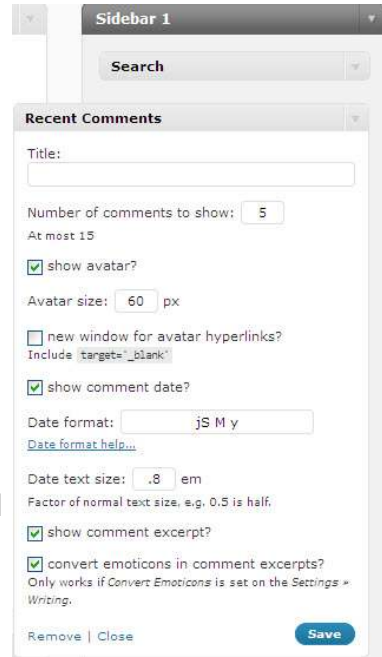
Sidebar 1

Search

Recent Comments

Title:

Number of comments to show: 5

At most 15

show avatar?

Avatar size: 60 px

new window for avatar hyperlinks?

Include target='_blank'

show comment date?

Date format: jS M y

Date format help...

Date text size: .8 em

Factor of normal text size, e.g. 0.5 is half.

show comment excerpt?

convert emoticons in comment excerpts?

Only works if Convert Emoticons is set on the Settings » Writing.

Remove | Close

Save